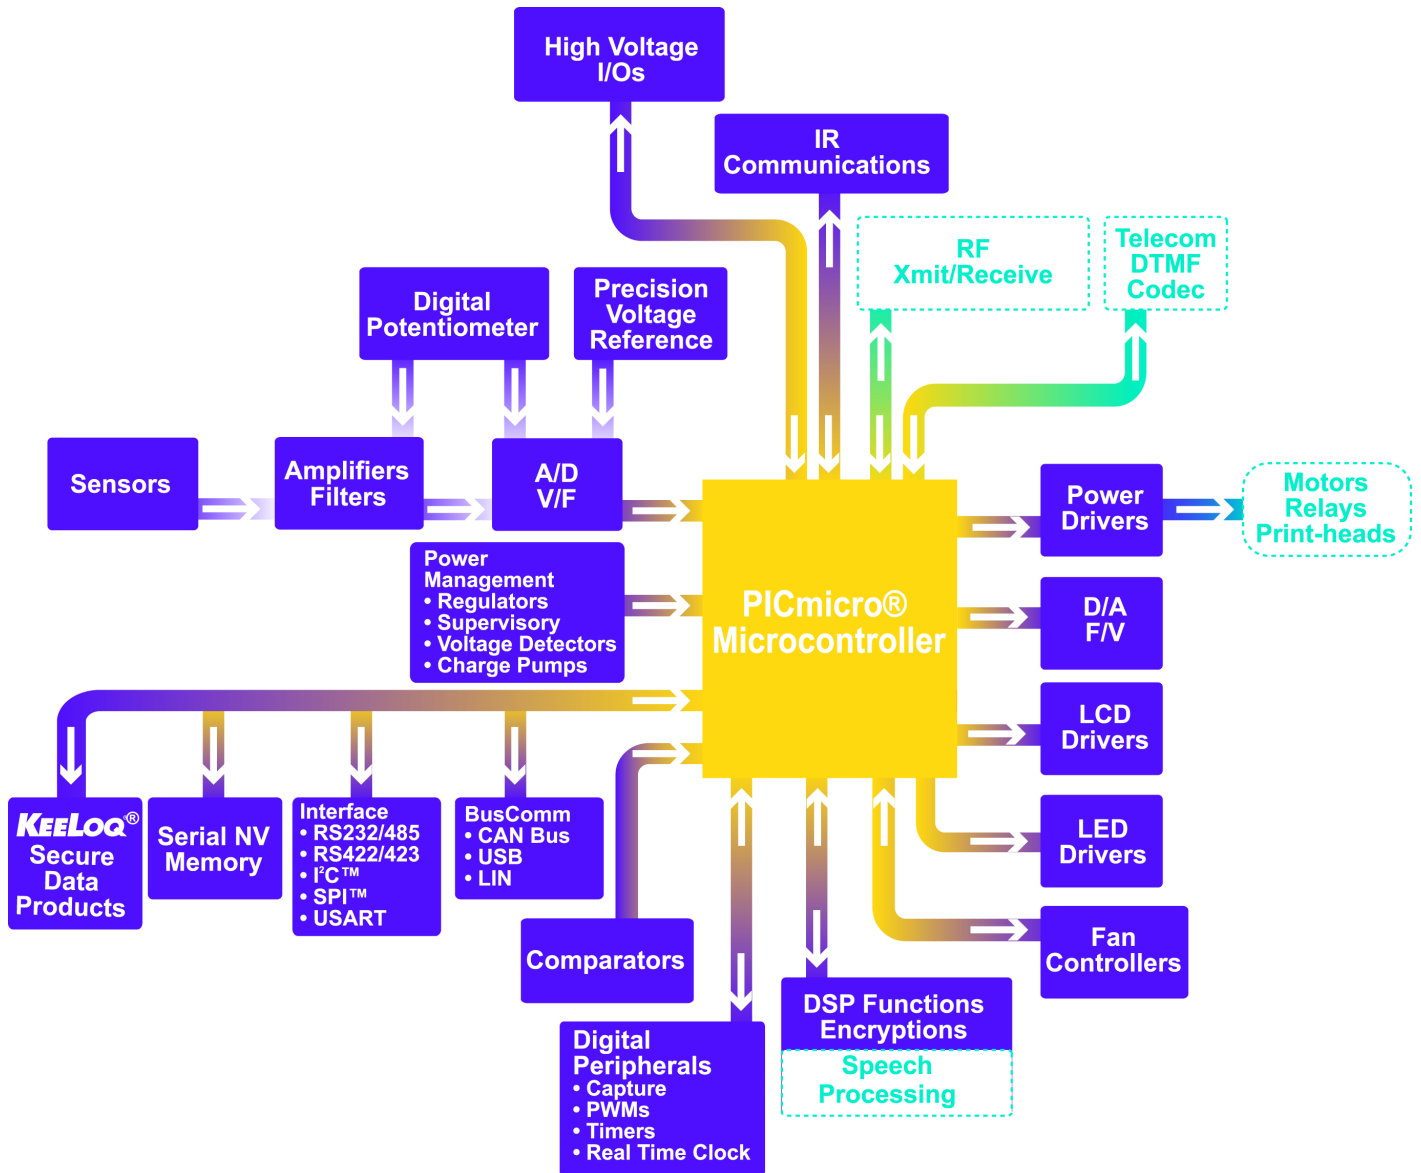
High Voltage I/Os

IR Communications

RF Xmit/Receive

Telecom DTMF Codec

Digital Potentiometer

Precision Voltage Reference

Sensors

Amplifiers Filters

A/D V/F

Power Drivers

Motors Relays Print-heads

Power Management
• Regulators
• Supervisory
• Voltage Detectors
• Charge Pumps

PICmicro® Microcontroller

D/A F/V

LCD Drivers

LED Drivers

Fan Controllers

KEELOQ® Secure Data Products

Serial NV Memory

Interface
• RS232/485
• RS422/423
• I²C™
• SPI™
• USART

BusComm
• CAN Bus
• USB
• LIN

Comparators

Digital Peripherals
• Capture
• PWMs
• Timers
• Real Time Clock

DSP Functions Encryptions

Speech Processing